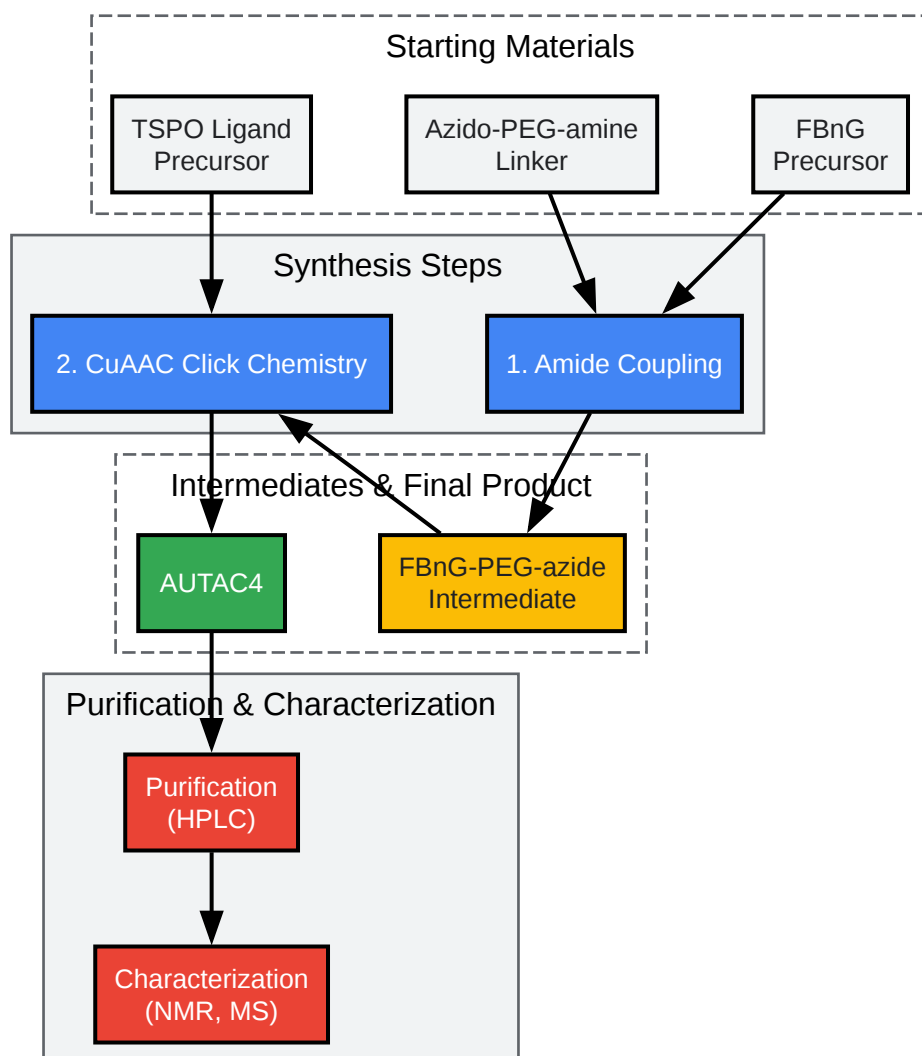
Starting Materials

TSPO Ligand Precursor

Azido-PEG-amine Linker

FBnG Precursor

Synthesis Steps

2. CuAAC Click Chemistry

1. Amide Coupling

Intermediates & Final Product

AUTAC4

FBnG-PEG-azide Intermediate

Purification & Characterization

Purification (HPLC)

Characterization (NMR, MS)